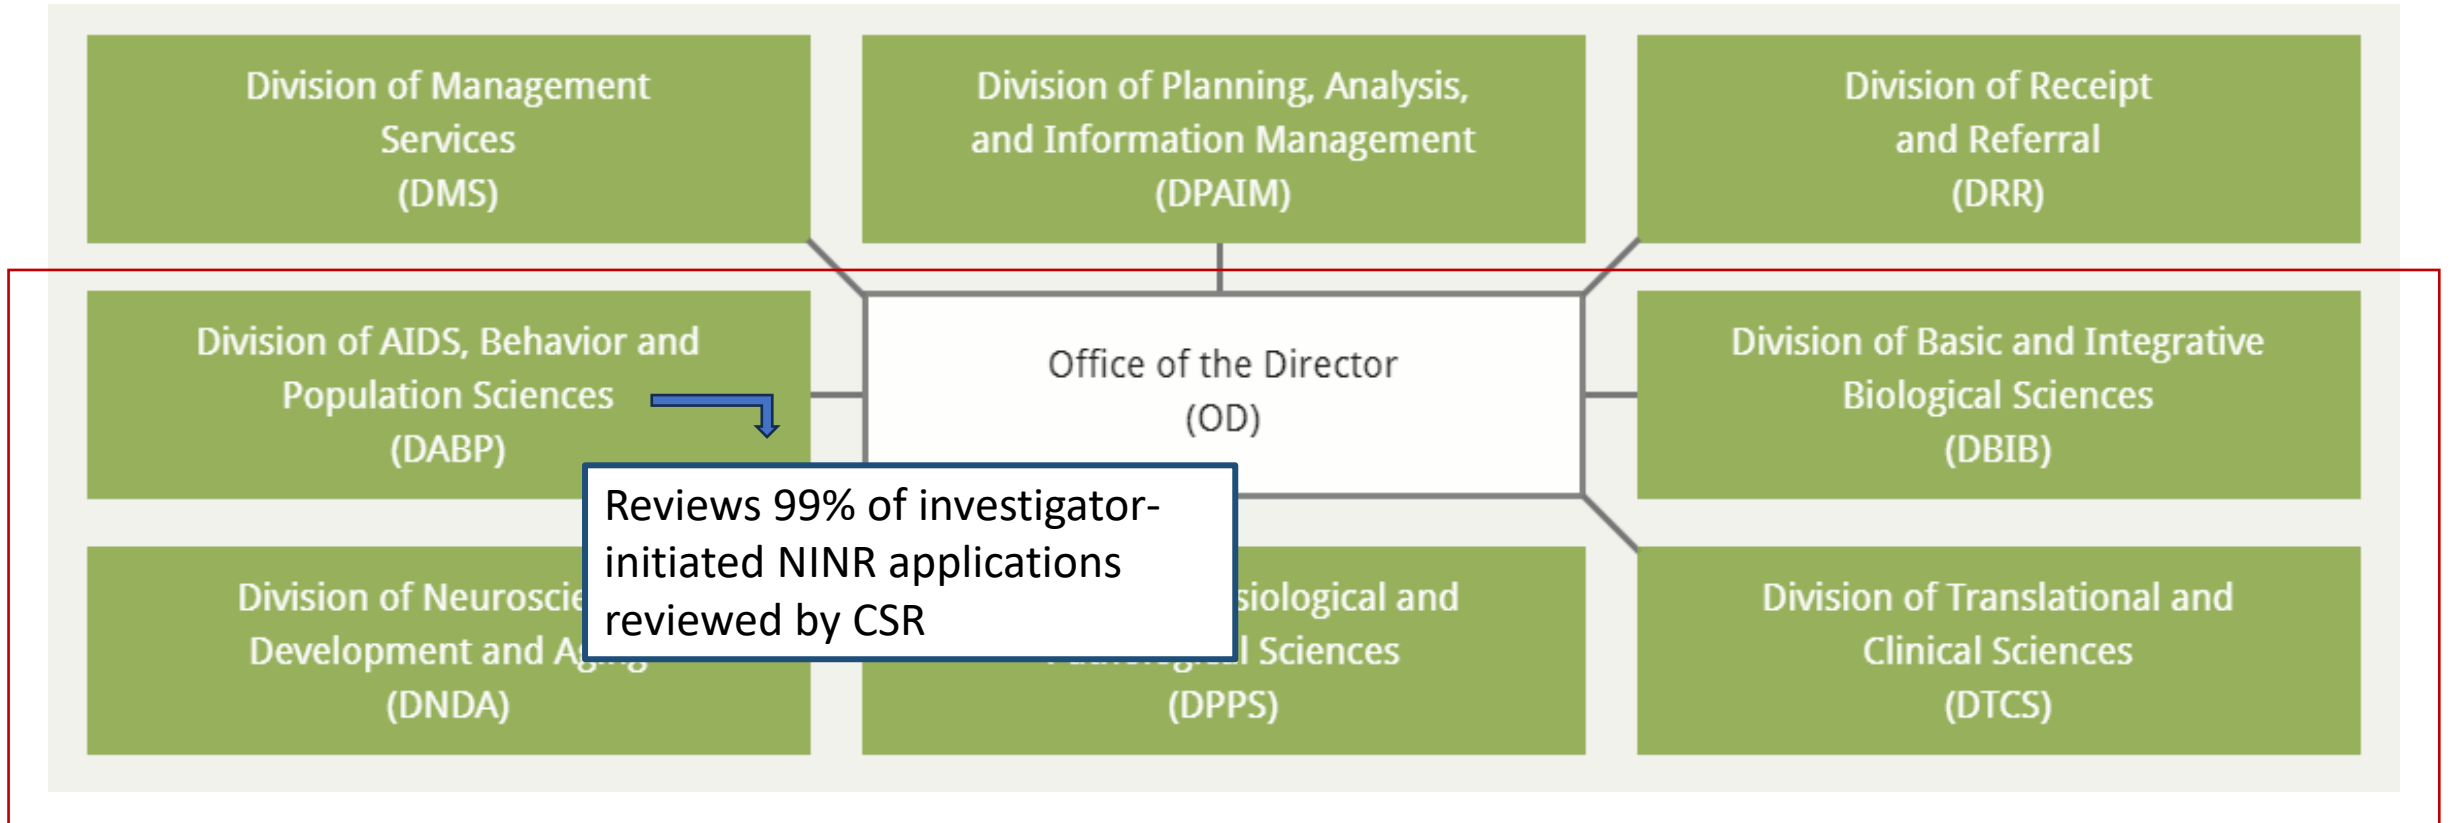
Division of Management Services (DMS)

Division of Planning, Analysis, and Information Management (DPAIM)

Division of Receipt and Referral (DRR)

Division of AIDS, Behavior and Population Sciences (DABP)

Office of the Director (OD)

Division of Basic and Integrative Biological Sciences (DBIB)

Reviews 99% of investigator-initiated NINR applications reviewed by CSR

Division of Neurosci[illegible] Development and A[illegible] (DNDA)

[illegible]siological and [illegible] Sciences (DPPS)

Division of Translational and Clinical Sciences (DTCS)